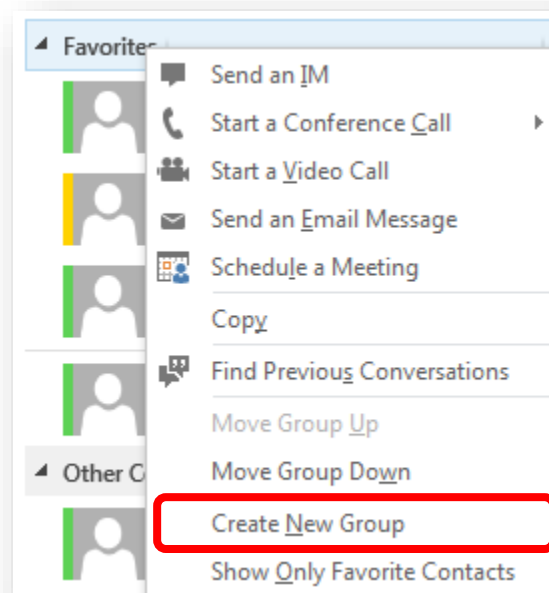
Favorites

Other C

Send an IM
Start a Conference Call
Start a Video Call
Send an Email Message
Schedule a Meeting
Copy
Find Previous Conversations
Move Group Up
Move Group Down
Create New Group
Show Only Favorite Contacts